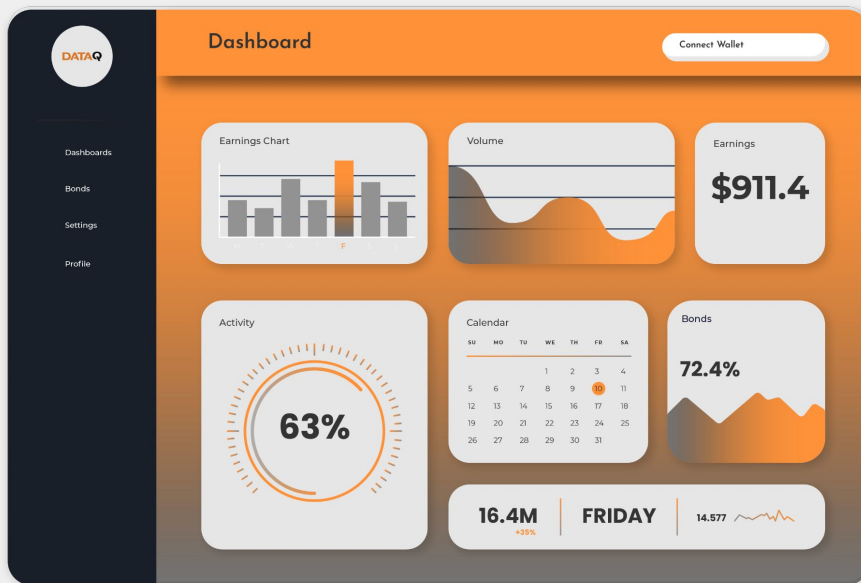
DATAQ

Dashboards
Bonds
Settings
Profile

Dashboard

Connect Wallet

Earnings Chart

F

Volume

Earnings
$911.4

Activity
63%

Calendar

| SU | MO | TU | WE | TH | FR | SA |
|---|---|---|---|---|---|---|
| | | | 1 | 2 | 3 | 4 |
| 5 | 6 | 7 | 8 | 9 | 10 | 11 |
| 12 | 13 | 14 | 15 | 16 | 17 | 18 |
| 19 | 20 | 21 | 22 | 23 | 24 | 25 |
| 26 | 27 | 28 | 29 | 30 | 31 | |

Bonds
72.4%

16.4M
+25%
FRIDAY
14.577